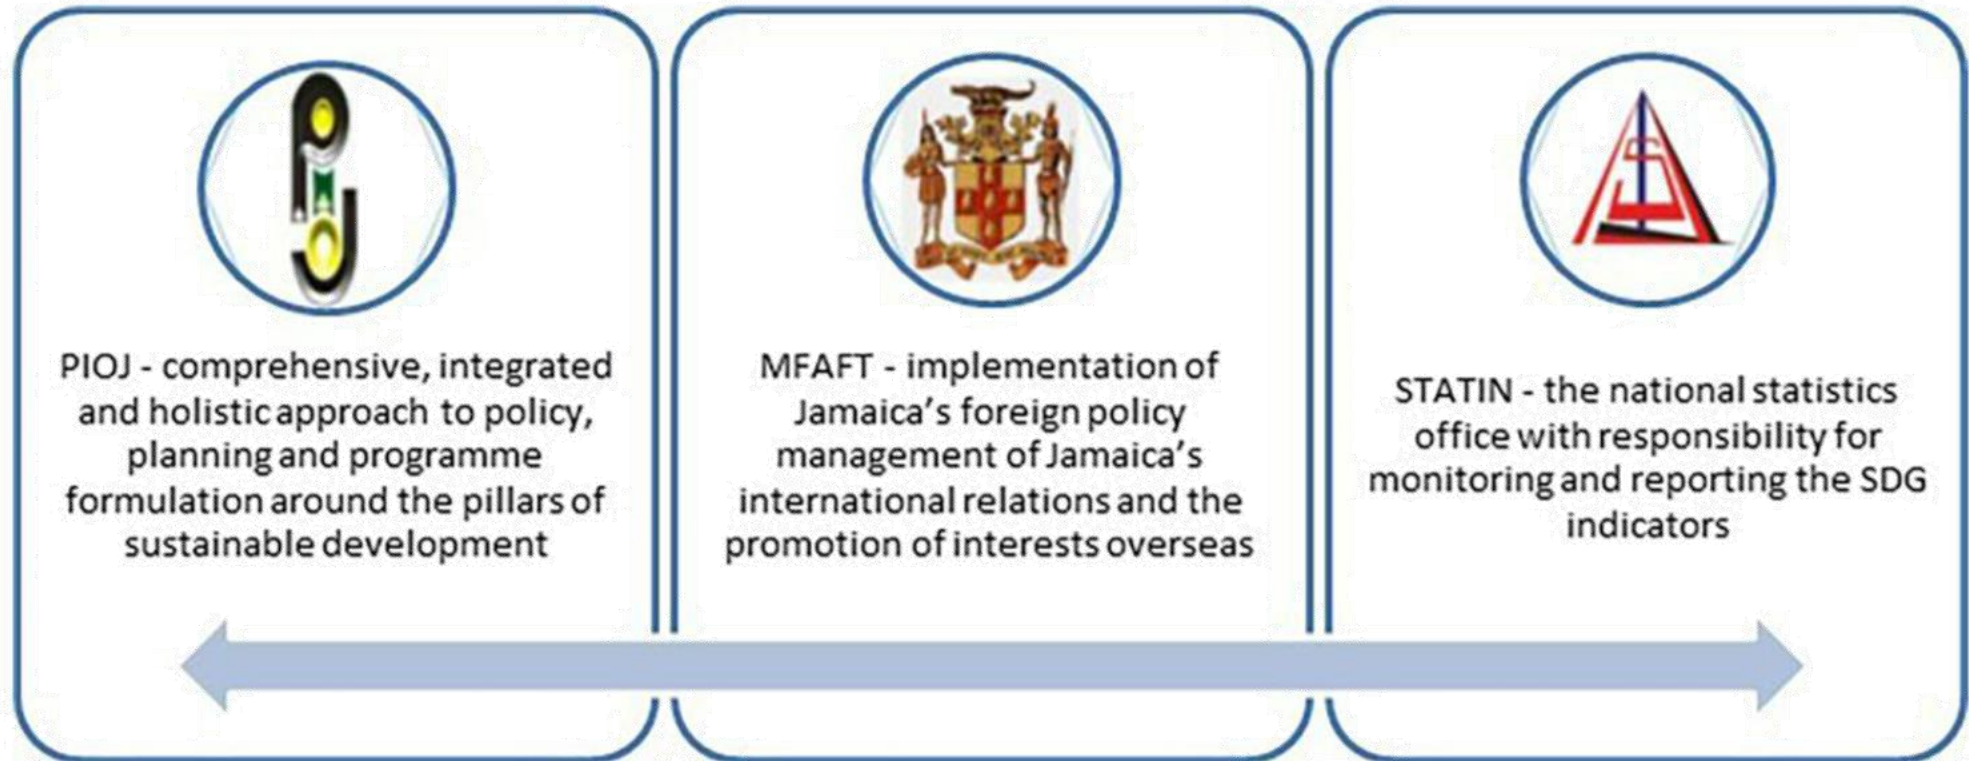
PIOJ - comprehensive, integrated and holistic approach to policy, planning and programme formulation around the pillars of sustainable development

MFAFT - implementation of Jamaica's foreign policy management of Jamaica's international relations and the promotion of interests overseas

STATIN - the national statistics office with responsibility for monitoring and reporting the SDG indicators